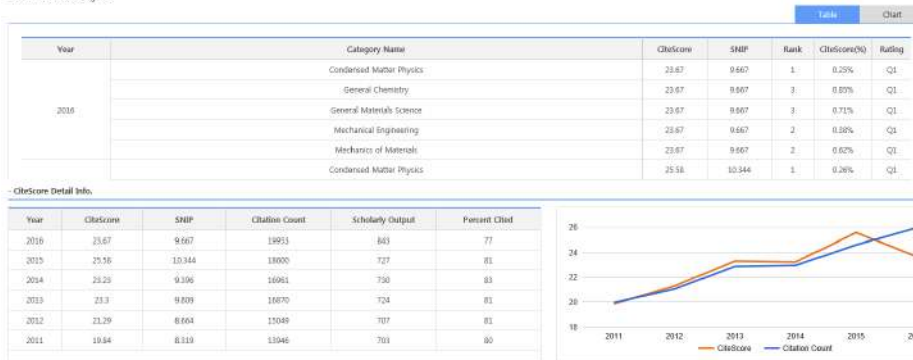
Table Chart

| Year | Category Name | CiteScore | SNIP | Rank | CiteScore(%) | Rating |
|---|---|---|---|---|---|---|
| 2016 | Condensed Matter Physics | 23.67 | 9.667 | 1 | 0.25% | Q1 |
| | General Chemistry | 23.67 | 9.667 | 3 | 0.85% | Q1 |
| | General Materials Science | 23.67 | 9.667 | 3 | 0.71% | Q1 |
| | Mechanical Engineering | 23.67 | 9.667 | 2 | 0.38% | Q1 |
| | Mechanics of Materials | 23.67 | 9.667 | 2 | 0.62% | Q1 |
| | Condensed Matter Physics | 25.58 | 10.344 | 1 | 0.26% | Q1 |

- CiteScore Detail Info.

| Year | CiteScore | SNIP | Citation Count | Scholarly Output | Percent Cited |
|---|---|---|---|---|---|
| 2016 | 23.67 | 9.667 | 19953 | 843 | 77 |
| 2015 | 25.58 | 10.344 | 18600 | 727 | 81 |
| 2014 | 23.23 | 9.396 | 16961 | 730 | 83 |
| 2013 | 23.3 | 9.809 | 16870 | 724 | 81 |
| 2012 | 21.29 | 8.664 | 15049 | 707 | 81 |
| 2011 | 19.84 | 8.319 | 13946 | 703 | 80 |

26
24
22
20
18
2011 2012 2013 2014 2015 2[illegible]
CiteScore Citation Count